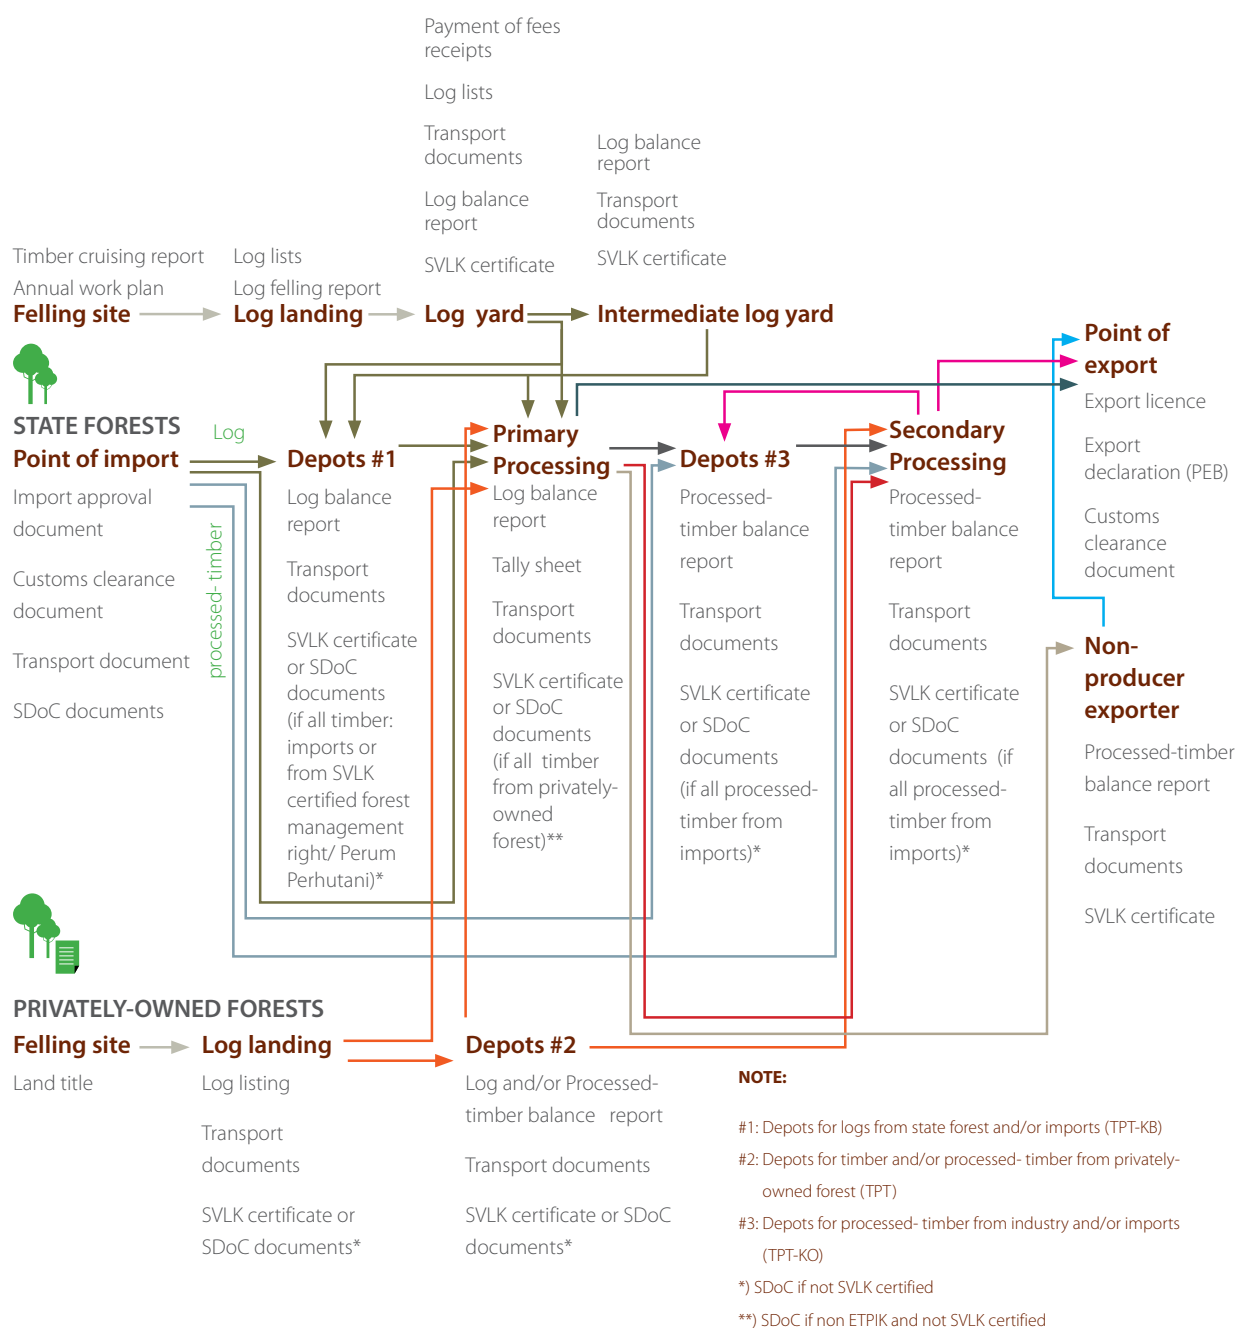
Payment of fees receipts

Log lists

Transport documents

Log balance report

SVLK certificate

Log balance report

Transport documents

SVLK certificate

Timber cruising report

Annual work plan

Felling site

Log lists

Log felling report

Log landing

Log yard

Intermediate log yard

Point of export

Export licence

Export declaration (PEB)

Customs clearance document

STATE FORESTS

Point of import

Import approval document

Customs clearance document

Transport document

SDoC documents

Log

processed- timber

Depots #1

Log balance report

Transport documents

SVLK certificate or SDoC documents (if all timber: imports or from SVLK certified forest management right/ Perum Perhutani)*

Primary Processing

Log balance report

Tally sheet

Transport documents

SVLK certificate or SDoC documents (if all timber from privately-owned forest)**

Depots #3

Processed-timber balance report

Transport documents

SVLK certificate or SDoC documents (if all processed-timber from imports)*

Secondary Processing

Processed-timber balance report

Transport documents

SVLK certificate or SDoC documents (if all processed-timber from imports)*

Non-producer exporter

Processed-timber balance report

Transport documents

SVLK certificate

PRIVATELY-OWNED FORESTS

Felling site

Land title

Log landing

Log listing

Transport documents

SVLK certificate or SDoC documents*

Depots #2

Log and/or Processed-timber balance report

Transport documents

SVLK certificate or SDoC documents*

NOTE:

#1: Depots for logs from state forest and/or imports (TPT-KB)

#2: Depots for timber and/or processed- timber from privately-owned forest (TPT)

#3: Depots for processed- timber from industry and/or imports (TPT-KO)

*) SDoC if not SVLK certified

**) SDoC if non ETPIK and not SVLK certified